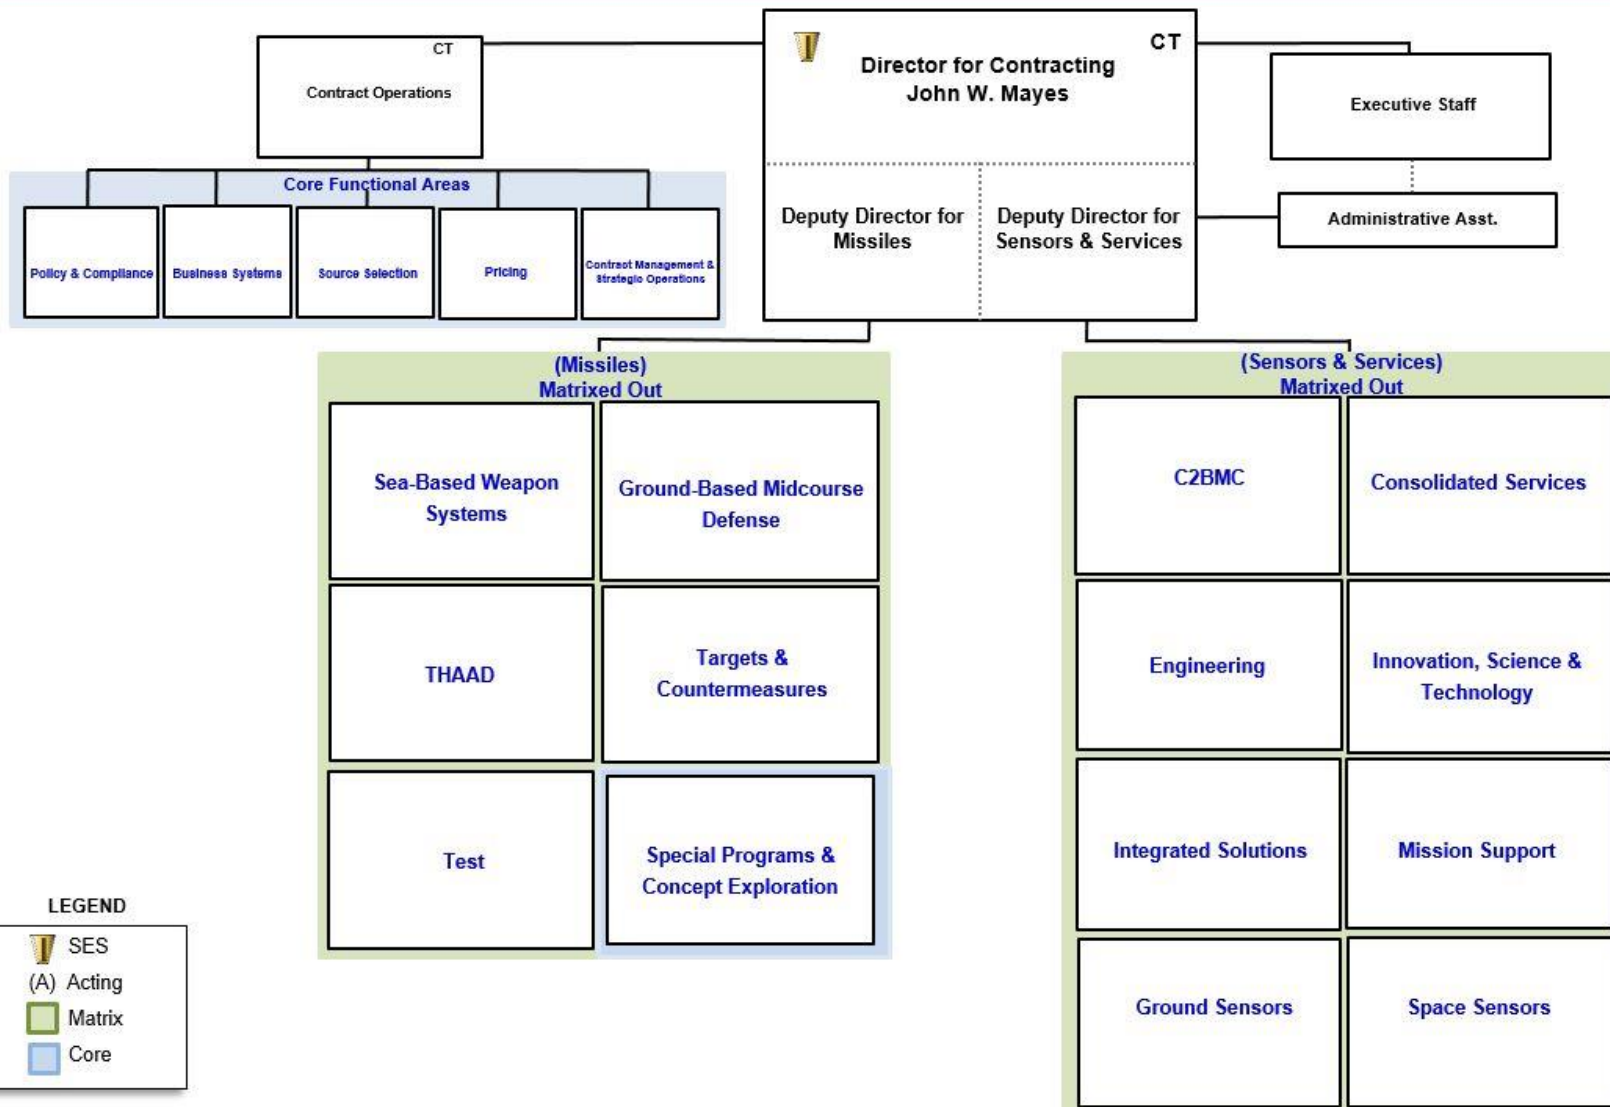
CT
Director for Contracting
John W. Mayes

Deputy Director for Missiles

Deputy Director for Sensors & Services

CT
Contract Operations

Core Functional Areas

Policy & Compliance

Business Systems

Source Selection

Pricing

Contract Management & Strategic Operations

Executive Staff

Administrative Asst.

(Missiles)
Matrixed Out

Sea-Based Weapon Systems

Ground-Based Midcourse Defense

THAAD

Targets & Countermeasures

Test

Special Programs & Concept Exploration

(Sensors & Services)
Matrixed Out

C2BMC

Consolidated Services

Engineering

Innovation, Science & Technology

Integrated Solutions

Mission Support

Ground Sensors

Space Sensors

LEGEND
SES
(A) Acting
Matrix
Core